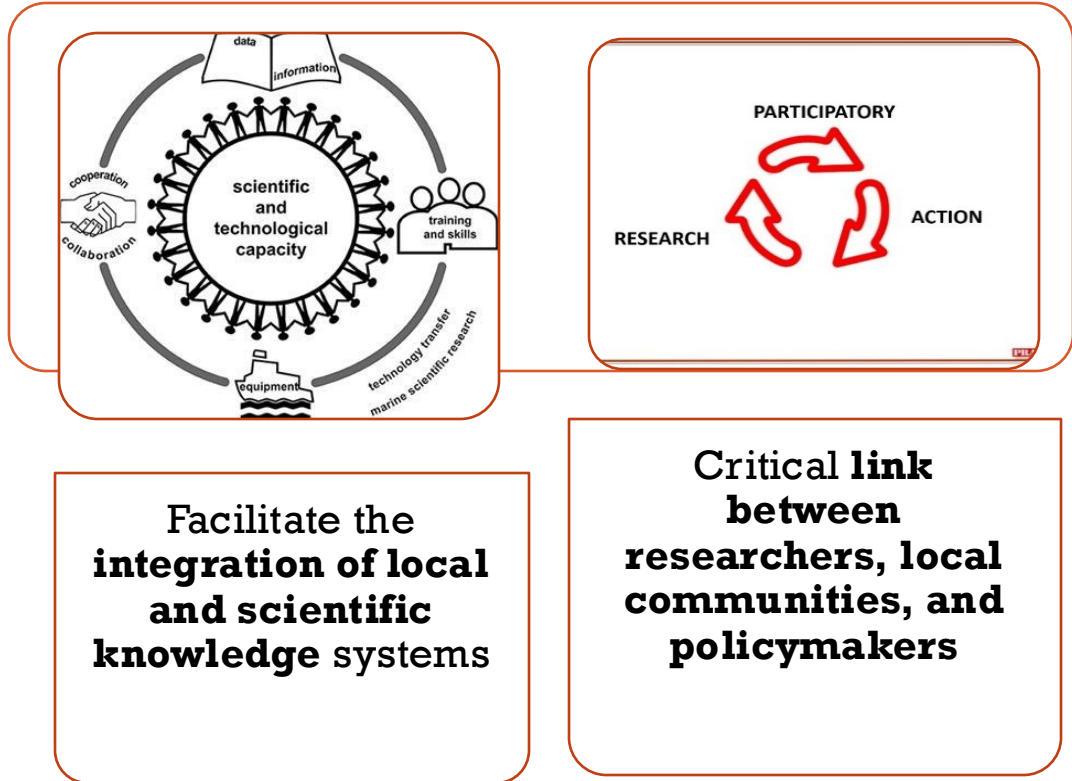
data
information
cooperation
collaboration
scientific and technological capacity
training and skills
equipment
technology transfer
marine scientific research

PARTICIPATORY
ACTION
RESEARCH
PIL

Facilitate the **integration of local and scientific knowledge** systems

Critical **link between researchers, local communities, and policymakers**